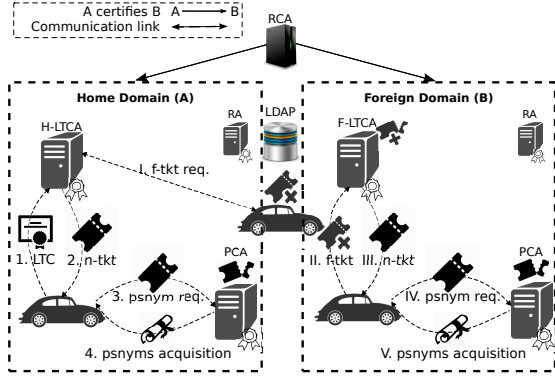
A certifies B A ⟶ B
Communication link ⟷

RCA

Home Domain (A)

H-LTCA

RA

LDAP

I. f-tkt req.

1. LTC

2. n-tkt

3. psnym req.

PCA

4. psnyms acquisition

Foreign Domain (B)

F-LTCA

RA

II. f-tkt

III. n-tkt

IV. psnym req.

PCA

V. psnyms acquisition